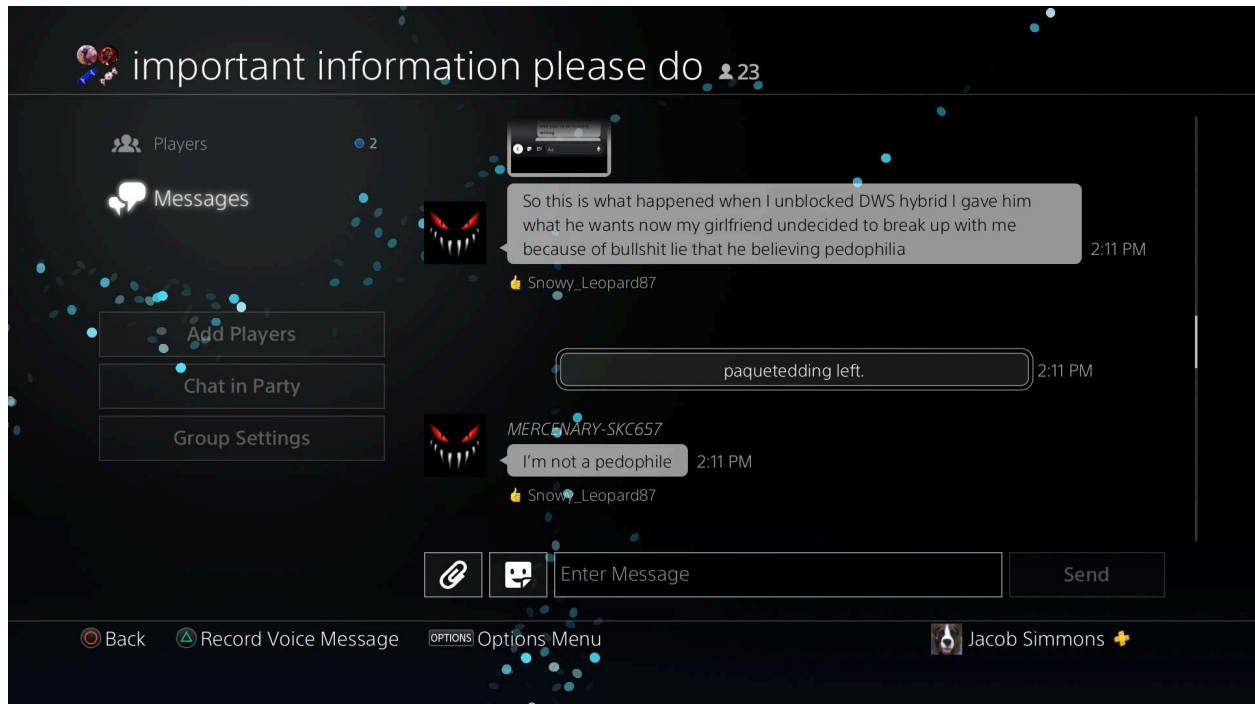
important information please do 23

Players 2

Messages

Add Players

Chat in Party

Group Settings

So this is what happened when I unblocked DWS hybrid I gave him what he wants now my girlfriend undecided to break up with me because of bullshit lie that he believing pedophilia 2:11 PM

Snowy_Leopard87

paquetedding left. 2:11 PM

MERCENARY-SKC657

I'm not a pedophile 2:11 PM

Snowy_Leopard87

Enter Message

Send

Back Record Voice Message OPTIONS Options Menu Jacob Simmons